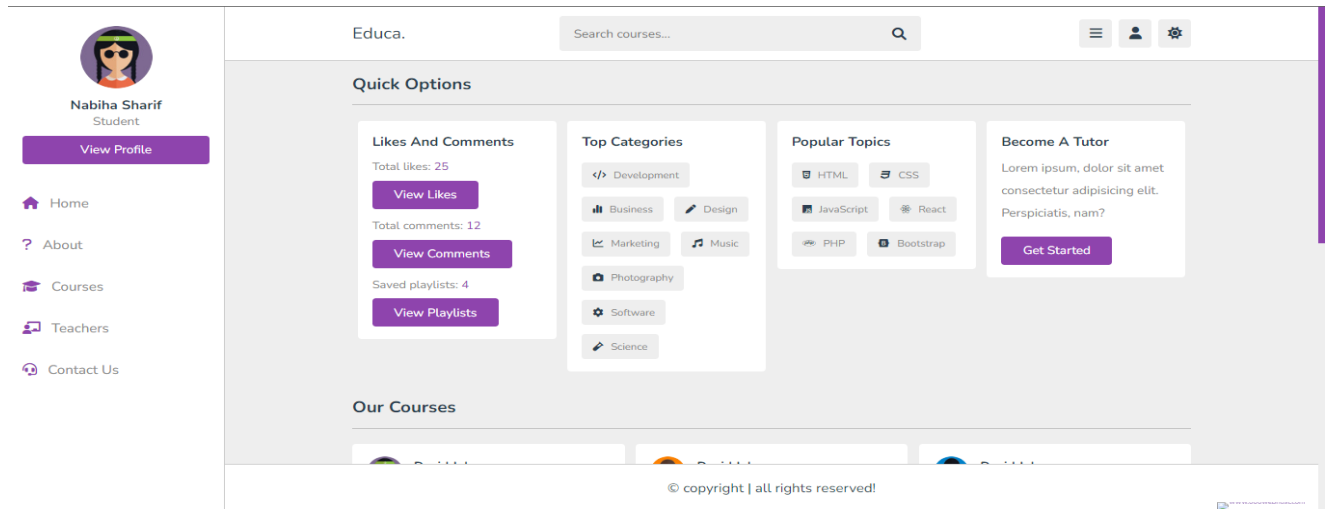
Nabiha Sharif
Student
View Profile

Home
About
Courses
Teachers
Contact Us

Educa.
Search courses...

Quick Options

Likes And Comments
Total likes: 25
View Likes
Total comments: 12
View Comments
Saved playlists: 4
View Playlists

Top Categories
Development
Business
Design
Marketing
Music
Photography
Software
Science

Popular Topics
HTML
CSS
JavaScript
React
PHP
Bootstrap

Become A Tutor
Lorem ipsum, dolor sit amet consectetur adipisicing elit. Perspiciatis, nam?
Get Started

Our Courses

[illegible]
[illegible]
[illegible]

© copyright | all rights reserved!